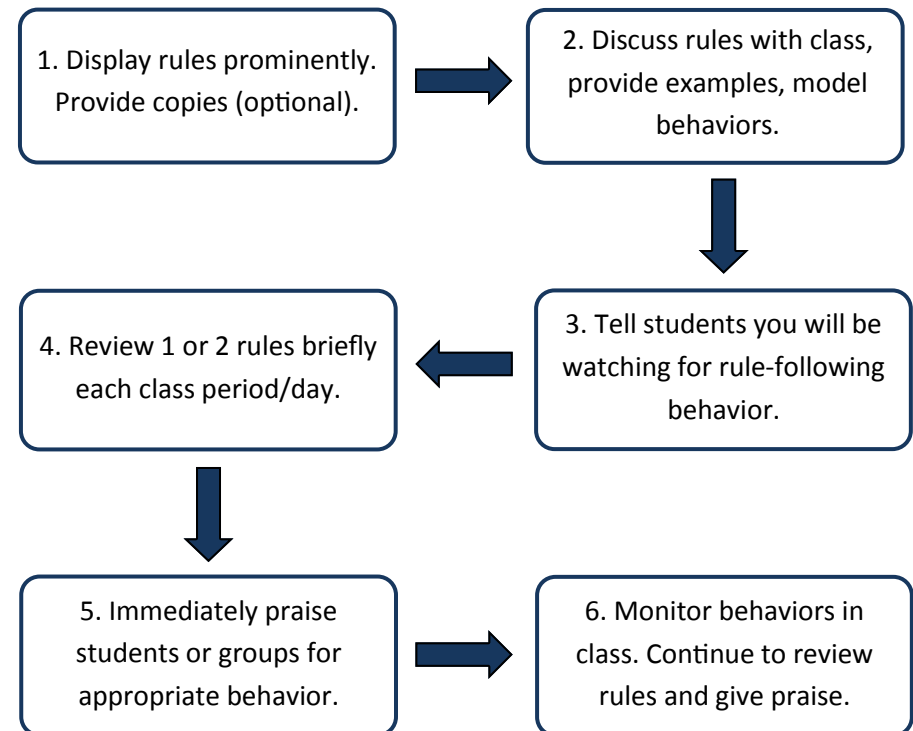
1. Display rules prominently. Provide copies (optional).

2. Discuss rules with class, provide examples, model behaviors.

3. Tell students you will be watching for rule-following behavior.

4. Review 1 or 2 rules briefly each class period/day.

5. Immediately praise students or groups for appropriate behavior.

6. Monitor behaviors in class. Continue to review rules and give praise.